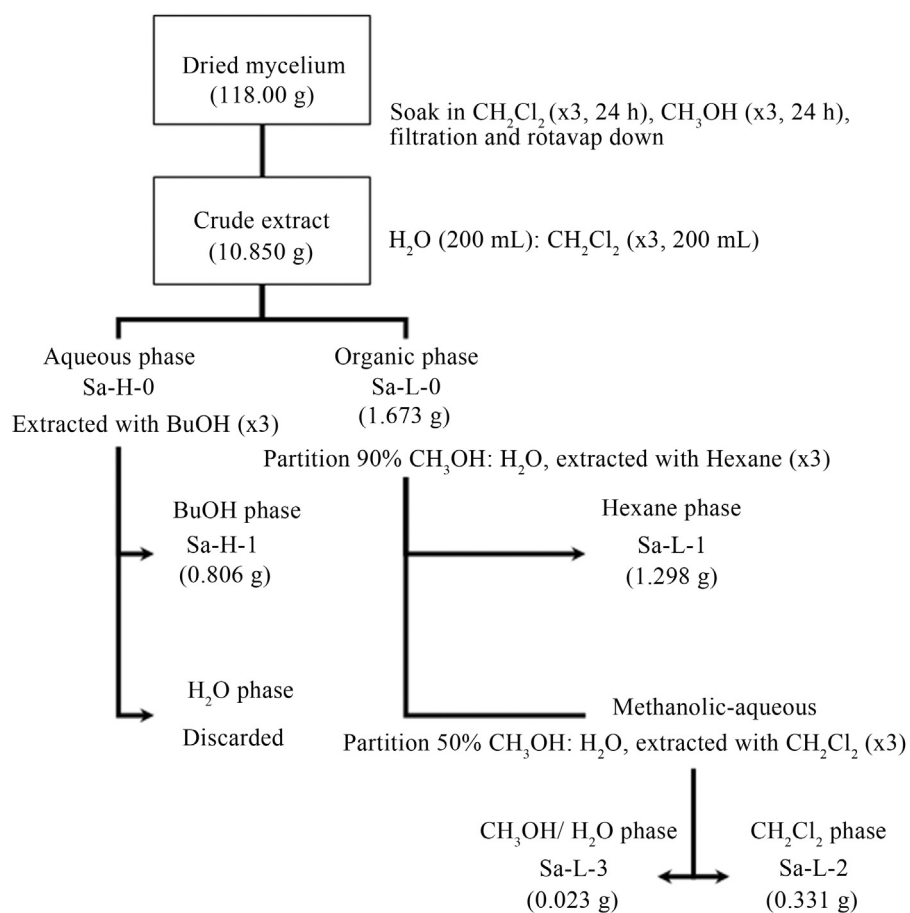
Dried mycelium
(118.00 g)

Soak in $CH_2Cl_2$ (x3, 24 h), $CH_3OH$ (x3, 24 h), filtration and rotavap down

Crude extract
(10.850 g)

$H_2O$ (200 mL): $CH_2Cl_2$ (x3, 200 mL)

Aqueous phase
Sa-H-0
Extracted with BuOH (x3)

Organic phase
Sa-L-0
(1.673 g)

Partition 90% $CH_3OH$: $H_2O$, extracted with Hexane (x3)

BuOH phase
Sa-H-1
(0.806 g)

Hexane phase
Sa-L-1
(1.298 g)

$H_2O$ phase
Discarded

Methanolic-aqueous
Partition 50% $CH_3OH$: $H_2O$, extracted with $CH_2Cl_2$ (x3)

$CH_3OH$/ $H_2O$ phase
Sa-L-3
(0.023 g)

$CH_2Cl_2$ phase
Sa-L-2
(0.331 g)